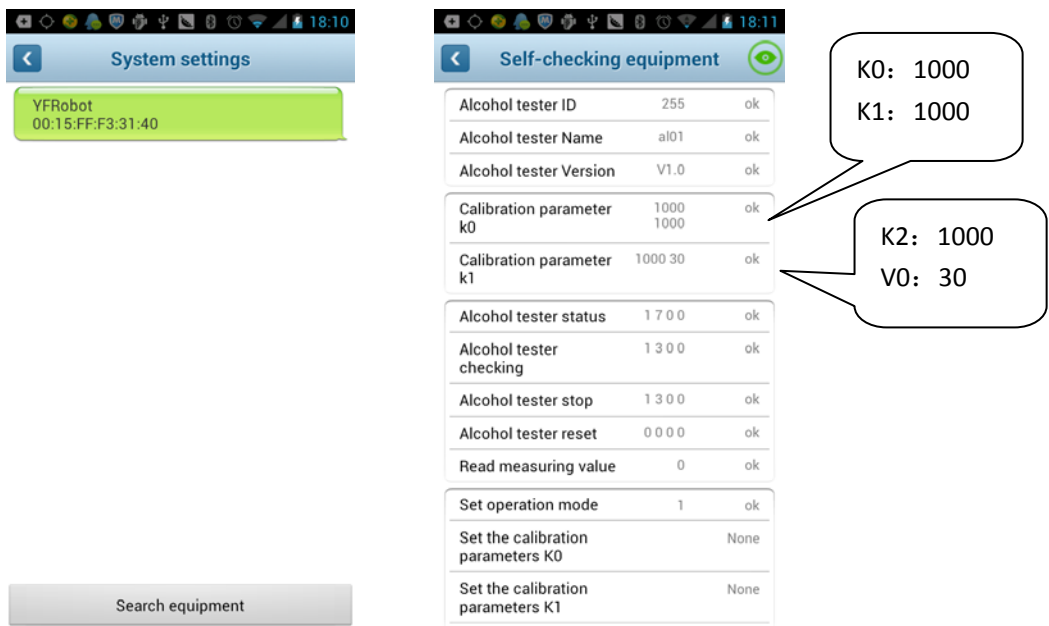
18:10

System settings

YFRobot
00:15:FF:F3:31:40

Search equipment

18:11

Self-checking equipment

| | | |
|---|---|---|
| Alcohol tester ID | 255 | ok |
| Alcohol tester Name | al01 | ok |
| Alcohol tester Version | V1.0 | ok |
| Calibration parameter k0 | 1000 1000 | ok |
| Calibration parameter k1 | 1000 30 | ok |
| Alcohol tester status | 1700 | ok |
| Alcohol tester checking | 1300 | ok |
| Alcohol tester stop | 1300 | ok |
| Alcohol tester reset | 0000 | ok |
| Read measuring value | 0 | ok |
| Set operation mode | 1 | ok |
| Set the calibration parameters K0 | | None |
| Set the calibration parameters K1 | | None |

K0：1000
K1：1000

K2：1000
V0：30